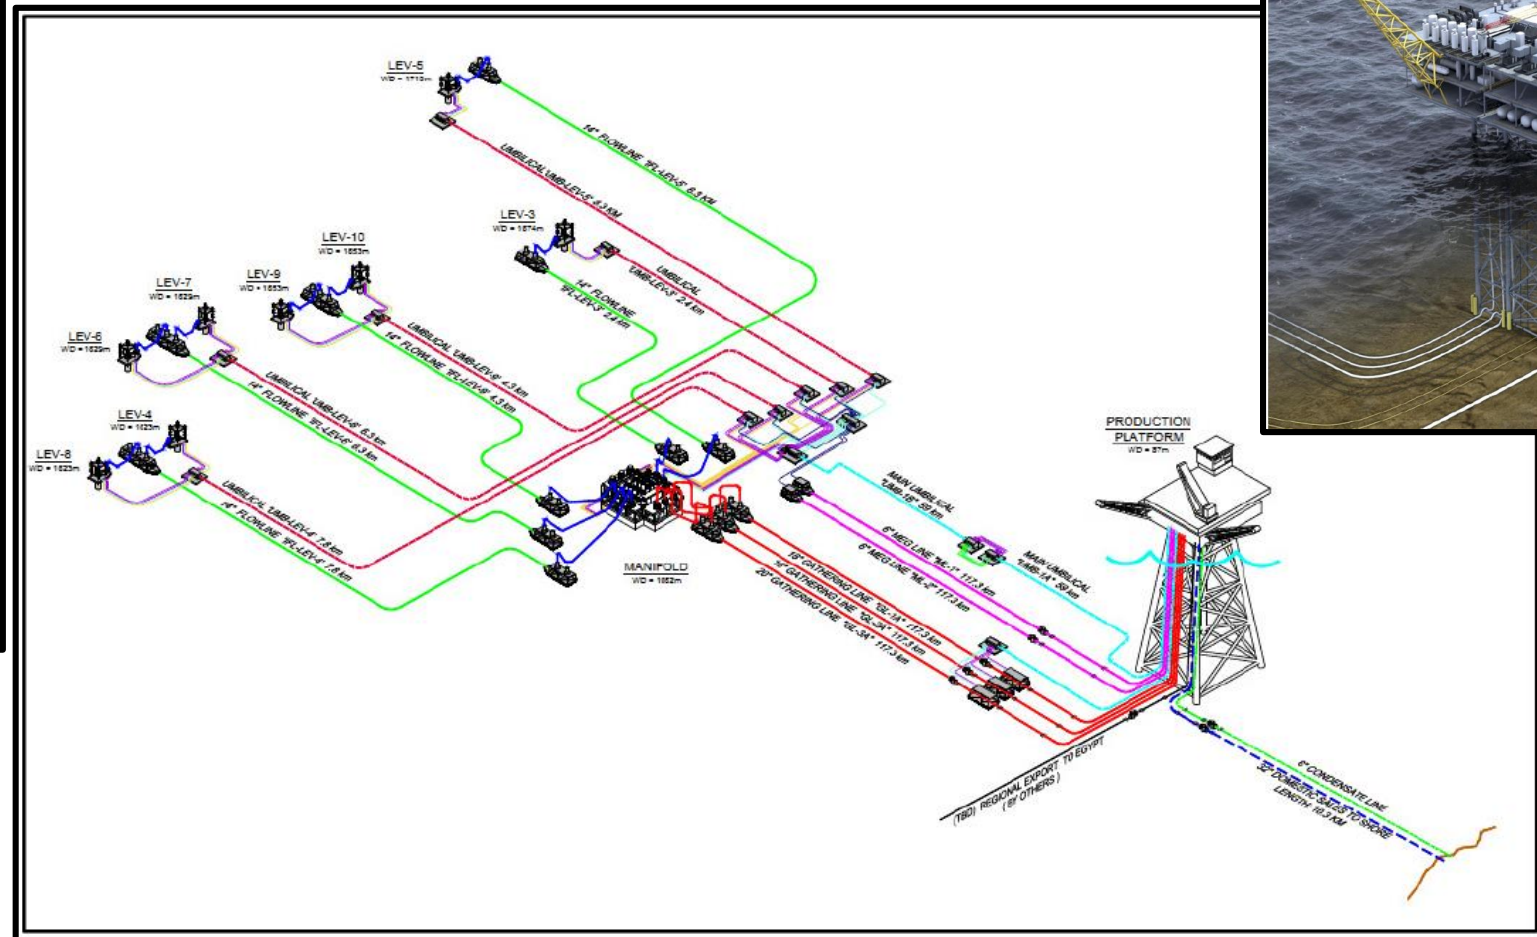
LEV-5
WD = 1710m

14" FLOWLINE "FL-LEV-5" 6.3 km

UMBILICAL "UMB-LEV-5" 6.3 km

LEV-3
WD = 1674m

UMBILICAL "UMB-LEV-3" 2.4 km

14" FLOWLINE "FL-LEV-3" 2.4 km

LEV-10
WD = 1653m

LEV-9
WD = 1653m

LEV-7
WD = 1629m

LEV-6
WD = 1629m

UMBILICAL "UMB-LEV-9" 4.3 km

14" FLOWLINE "FL-LEV-9" 4.3 km

UMBILICAL "UMB-LEV-6" 6.3 km

14" FLOWLINE "FL-LEV-6" 6.3 km

LEV-4
WD = 1623m

LEV-8
WD = 1623m

UMBILICAL "UMB-LEV-4" 7.8 km

14" FLOWLINE "FL-LEV-4" 7.8 km

MANIFOLD
WD = 1662m

PRODUCTION PLATFORM
WD = 87m

MAIN UMBILICAL "UMB-1B" 59 km

6" MEG LINE "ML-1" 117.3 km

6" MEG LINE "ML-2" 117.3 km

MAIN UMBILICAL "UMB-1A" 59 km

18" GATHERING LINE "GL-1A" 117.3 km

18" GATHERING LINE "GL-2A" 117.3 km

20" GATHERING LINE "GL-3A" 117.3 km

(TBD) REGIONAL EXPORT TO EGYPT (BY OTHERS)

6" CONDENSATE LINE

32" DOMESTIC SALES TO SHORE LENGTH 10.3 KM